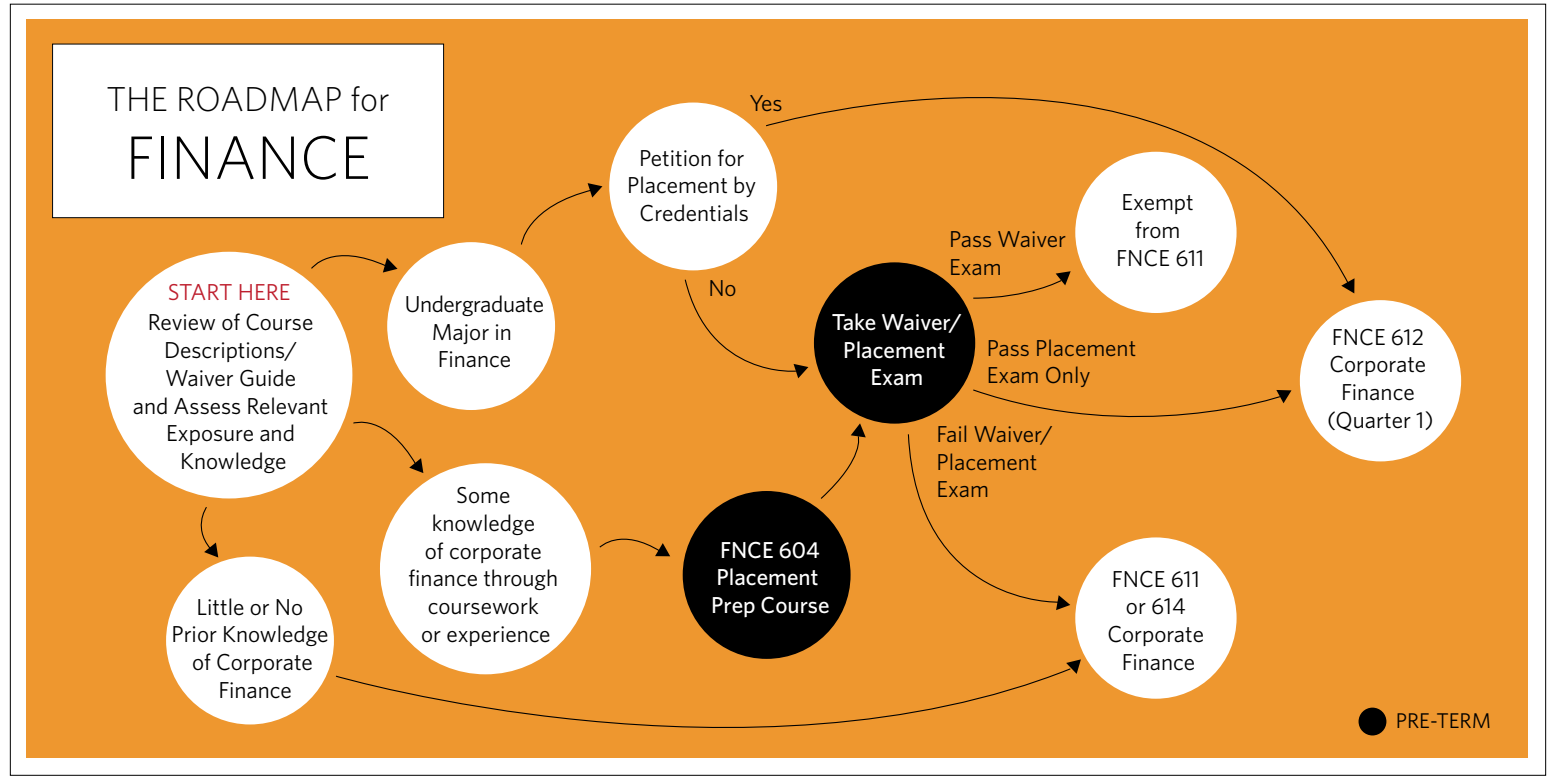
THE ROADMAP for FINANCE

START HERE
Review of Course Descriptions/ Waiver Guide and Assess Relevant Exposure and Knowledge

Undergraduate Major in Finance

Petition for Placement by Credentials

Yes

No

Some knowledge of corporate finance through coursework or experience

Little or No Prior Knowledge of Corporate Finance

FNCE 604 Placement Prep Course

Take Waiver/ Placement Exam

Pass Waiver Exam

Exempt from FNCE 611

Pass Placement Exam Only

Fail Waiver/ Placement Exam

FNCE 612 Corporate Finance (Quarter 1)

FNCE 611 or 614 Corporate Finance

PRE-TERM